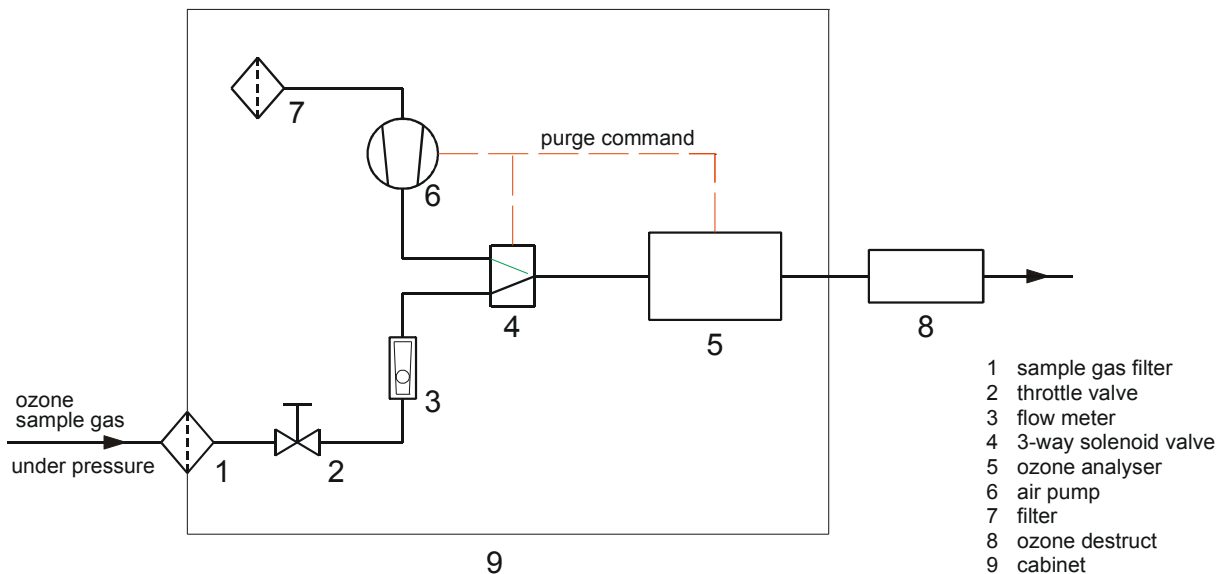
7

purge command

6

4

5

8

3

ozone
sample gas
under pressure

1

2

9

1 sample gas filter
2 throttle valve
3 flow meter
4 3-way solenoid valve
5 ozone analyser
6 air pump
7 filter
8 ozone destruct
9 cabinet